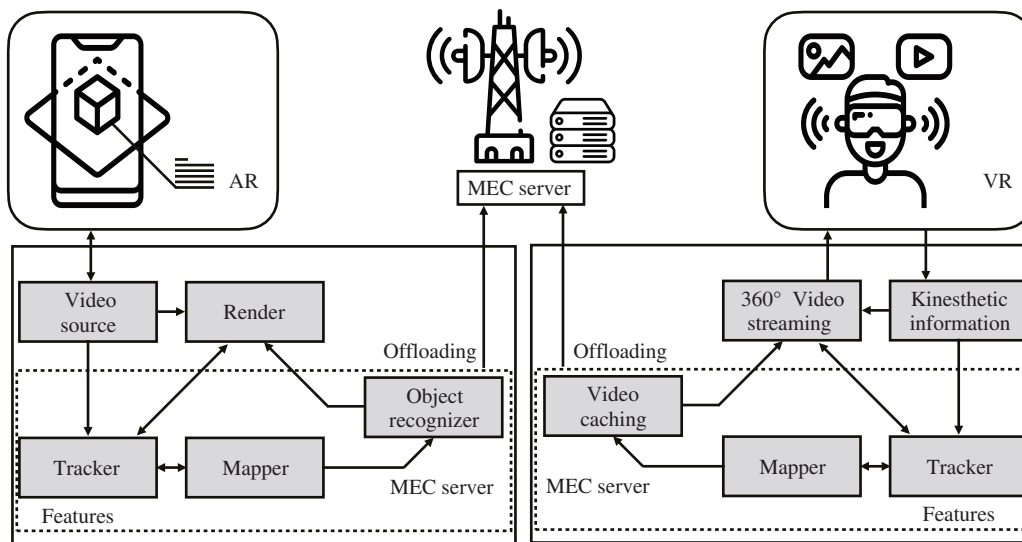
AR

MEC server

VR

Video source

Render

Offloading

Object recognizer

Tracker

Mapper

MEC server

Features

360° Video streaming

Kinesthetic information

Offloading

Video caching

Mapper

Tracker

MEC server

Features